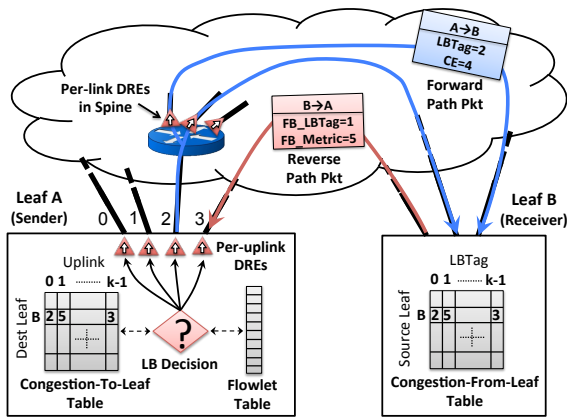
A→B
LBTag=2
CE=4

Forward Path Pkt

Per-link DREs in Spine

B→A
FB_LBTag=1
FB_Metric=5

Reverse Path Pkt

Leaf A (Sender)

0 1 2 3

Uplink

Per-uplink DREs

0 1 k-1

B 2 5 3

Dest Leaf

?

LB Decision

Congestion-To-Leaf Table

Flowlet Table

Leaf B (Receiver)

LBTag

0 1 k-1

B 2 5 3

Source Leaf

Congestion-From-Leaf Table